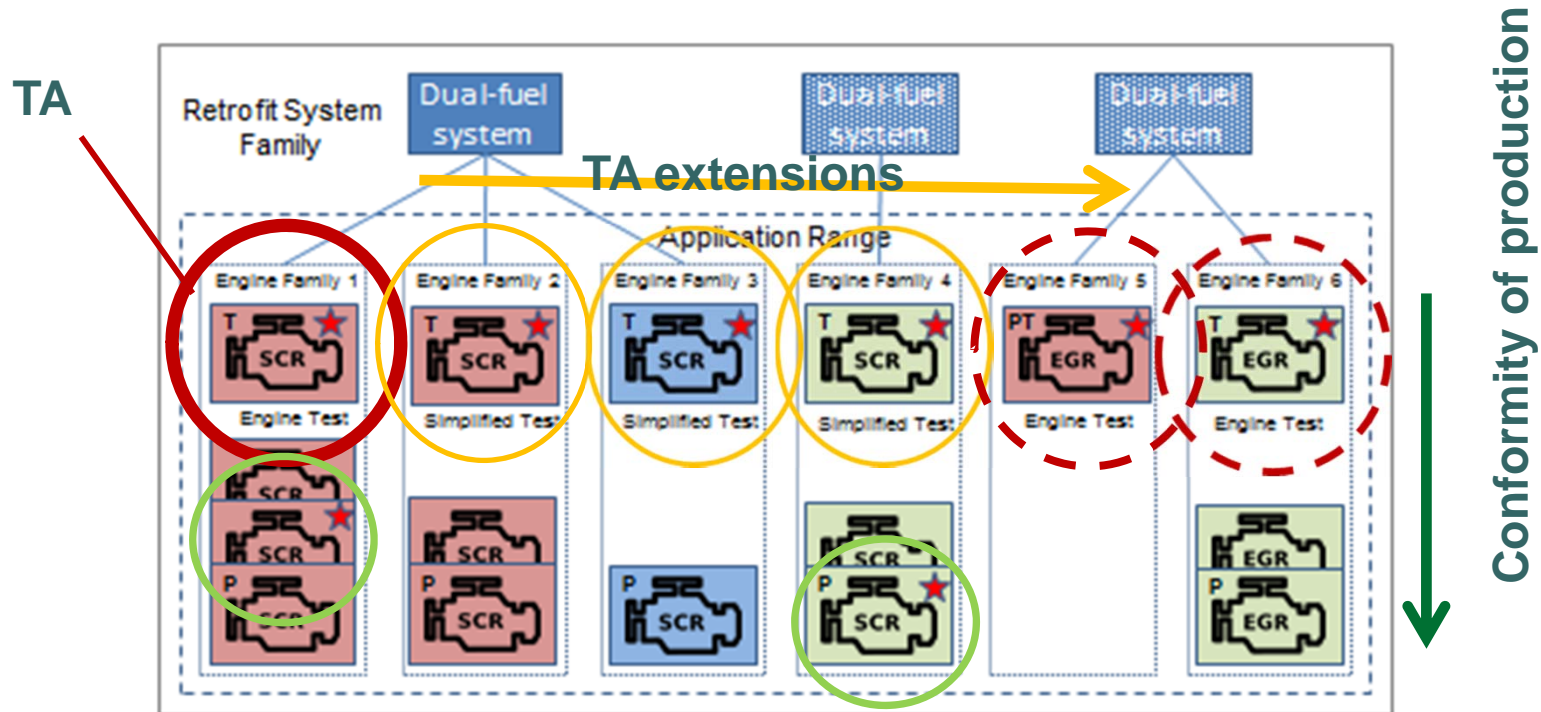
TA

Retrofit System Family

Dual-fuel system

Dual-fuel system

Dual-fuel system

TA extensions

Conformity of production

Application Range

Engine Family 1

T SCR

Engine Test

SCR

SCR

P SCR

Engine Family 2

T SCR

Simplified Test

SCR

P SCR

Engine Family 3

T SCR

Simplified Test

P SCR

Engine Family 4

T SCR

Simplified Test

SCR

P SCR

Engine Family 5

PT EGR

Engine Test

Engine Family 6

T EGR

Engine Test

EGR

P EGR